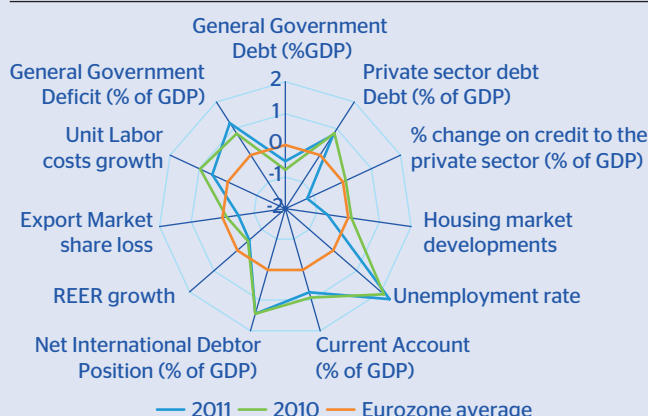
General Government Debt (%GDP)

Private sector debt Debt (% of GDP)

% change on credit to the private sector (% of GDP)

Housing market developments

Unemployment rate

Current Account (% of GDP)

Net International Debtor Position (% of GDP)

REER growth

Export Market share loss

Unit Labor costs growth

General Government Deficit (% of GDP)

2
1
0
-1
-2

2011 2010 Eurozone average